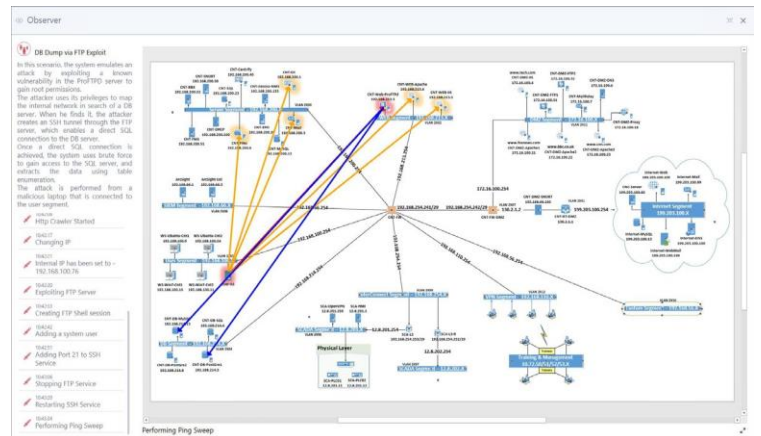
Observer

DB Dump via FTP Exploit

In this scenario, the system emulates an attack by exploiting a known vulnerability in the ProFTPD server to gain root permissions.

The attacker uses its privileges to map the internal network in search of a DB server. When he finds it, the attacker creates an SSH tunnel through the FTP server, which enables a direct SQL connection to the DB server.

Once a direct SQL connection is achieved, the system uses brute force to gain access to the SQL server, and extracts the data using table enumeration.

The attack is performed from a malicious laptop that is connected to the user segment.

Http Crawler Started

Changing IP

Internal IP has been set to - 192.168.100.76

Exploiting FTP Server

Creating FTP Shell session

Adding a system user

Adding Port 21 to SSH Service

Stopping FTP Service

Restarting SSH Service

Performing Ping Sweep

192.168.254.242/29

192.168.254.243/29

172.16.200.254

199.203.100.254

Internet Segment

199.203.100.X

Physical Layer

Training & Management

Performing Ping Sweep